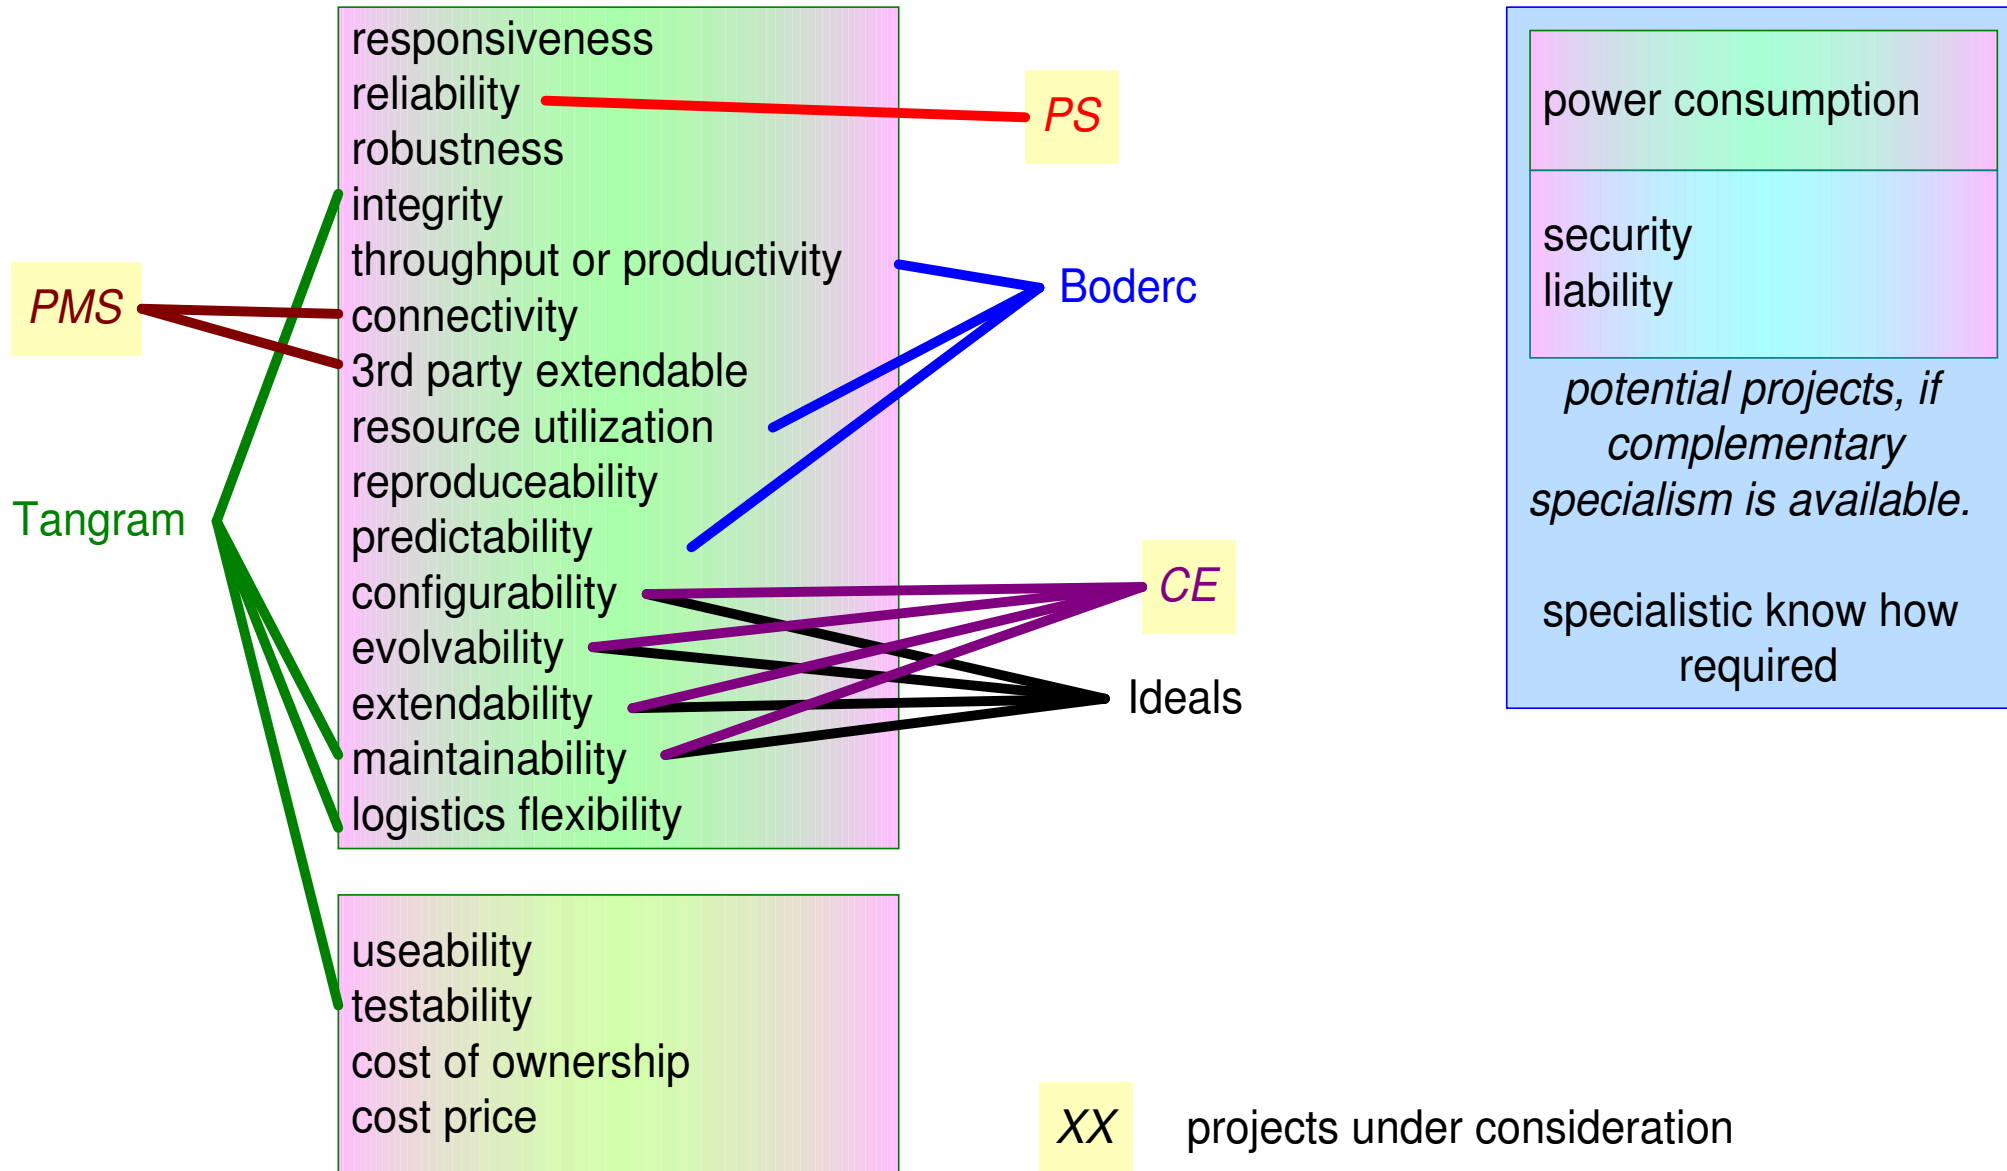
responsiveness
reliability
robustness
integrity
throughput or productivity
connectivity
3rd party extendable
resource utilization
reproduceability
predictability
configurability
evolvability
extendability
maintainability
logistics flexibility

PS

PMS

Boderc

Tangram

CE

Ideals

power consumption

security
liability

potential projects, if complementary specialism is available.

specialistic know how required

useability
testability
cost of ownership
cost price

XX projects under consideration